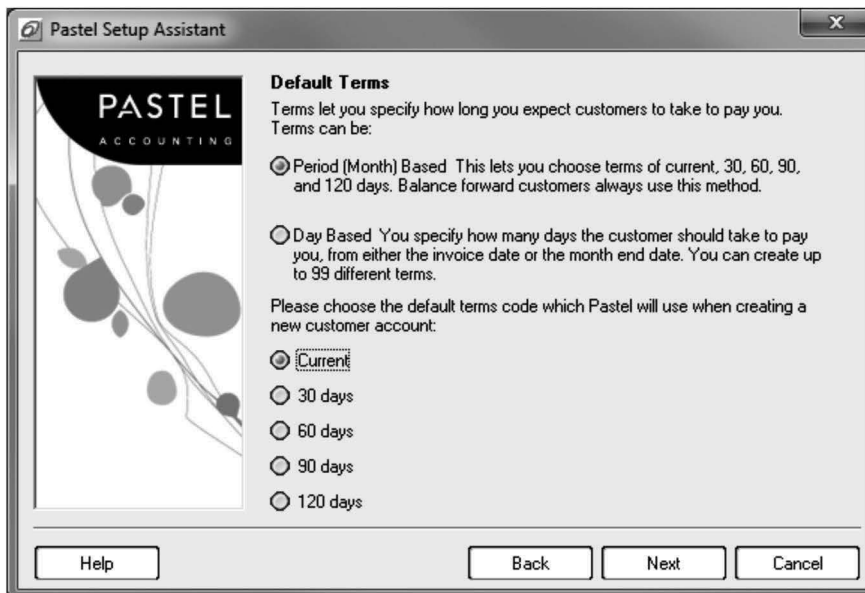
Pastel Setup Assistant

PASTEL
ACCOUNTING

Default Terms
Terms let you specify how long you expect customers to take to pay you. Terms can be:

Period (Month) Based This lets you choose terms of current, 30, 60, 90, and 120 days. Balance forward customers always use this method.

Day Based You specify how many days the customer should take to pay you, from either the invoice date or the month end date. You can create up to 99 different terms.

Please choose the default terms code which Pastel will use when creating a new customer account:

Current
30 days
60 days
90 days
120 days

Help
Back
Next
Cancel